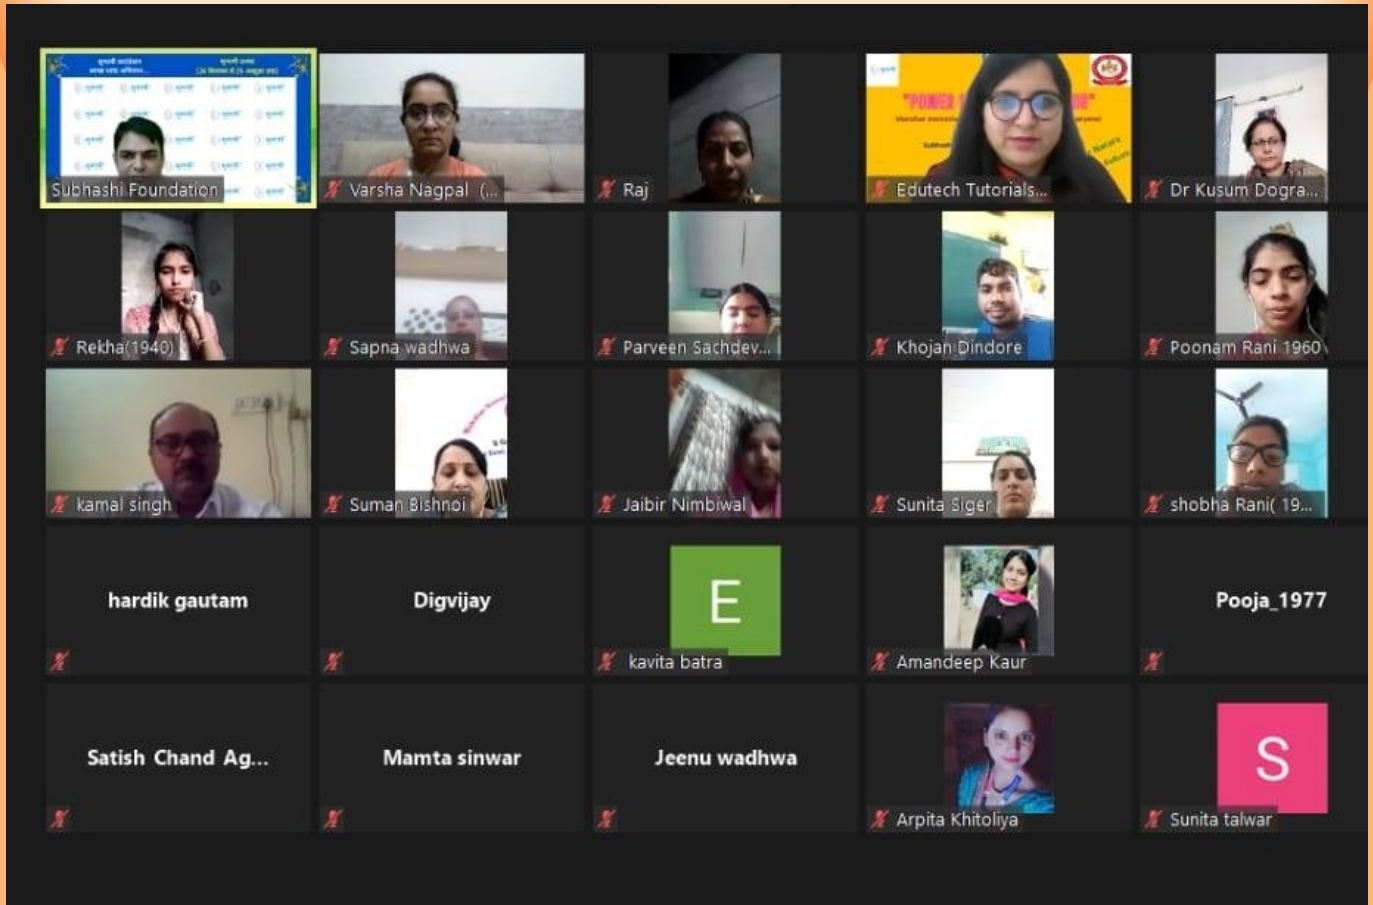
Subhashi Foundation
Varsha Nagpal (...
Raj
"POWER
Edutech Tutorials...
Dr Kusum Dogra...
Rekha(1940)
Sapna wadhwa
Parveen Sachdev...
Khojan Dindore
Poonam Rani 1960
kamal singh
Suman Bishnoi
Jaibir Nimbiwal
Sunita Siger
shobha Rani( 19...
hardik gautam
Digvijay
E
kavita batra
Amandeep Kaur
Pooja_1977
Satish Chand Ag...
Mamta sinwar
Jeenu wadhwa
Arpita Khitoliya
S
Sunita talwar